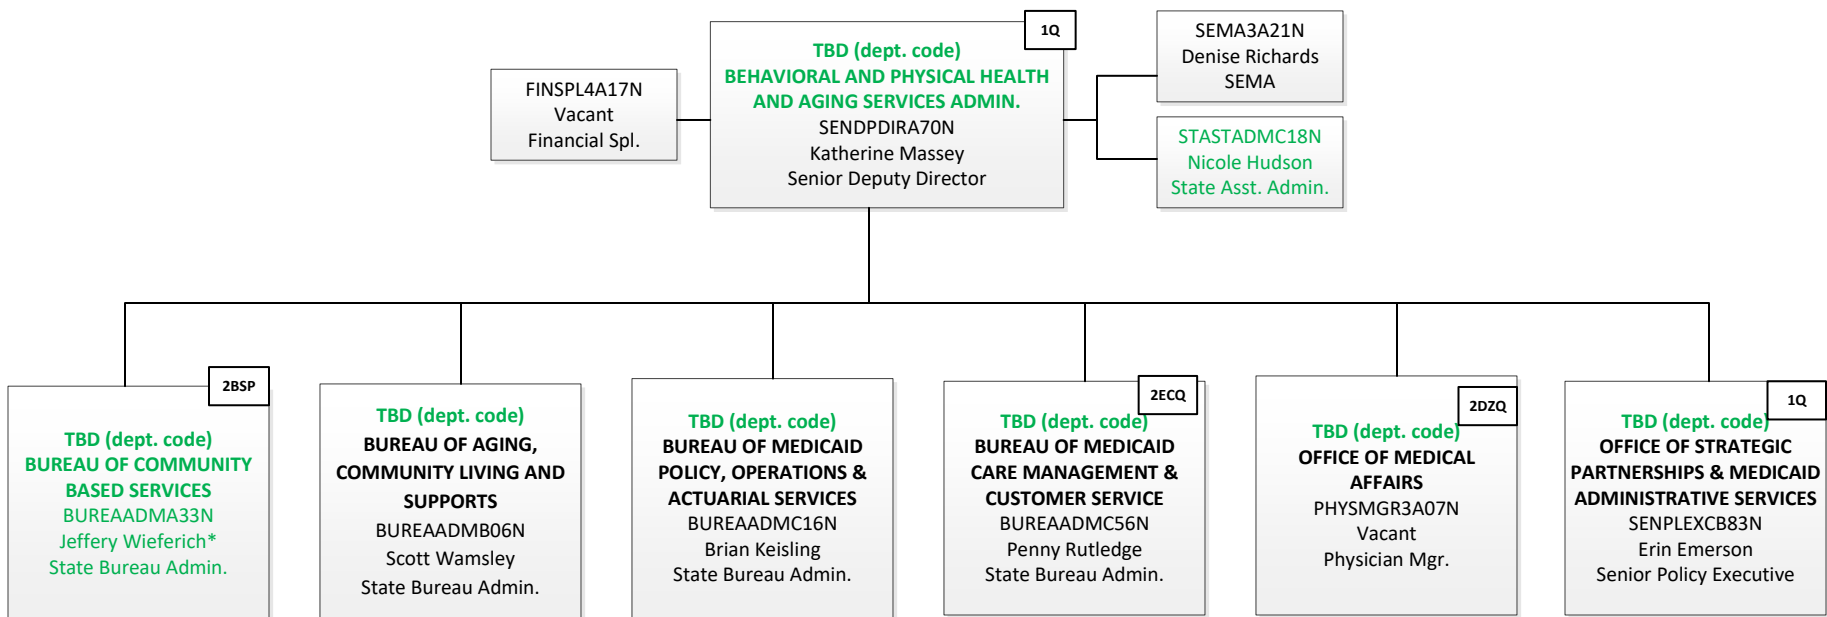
1Q

TBD (dept. code)
BEHAVIORAL AND PHYSICAL HEALTH AND AGING SERVICES ADMIN.
SENDPDIRA70N
Katherine Massey
Senior Deputy Director

FINSPL4A17N
Vacant
Financial Spl.

SEMA3A21N
Denise Richards
SEMA

STASTADMC18N
Nicole Hudson
State Asst. Admin.

2BSP

TBD (dept. code)
BUREAU OF COMMUNITY BASED SERVICES
BUREAADMA33N
Jeffery Wieferich*
State Bureau Admin.

TBD (dept. code)
BUREAU OF AGING, COMMUNITY LIVING AND SUPPORTS
BUREAADMB06N
Scott Wamsley
State Bureau Admin.

TBD (dept. code)
BUREAU OF MEDICAID POLICY, OPERATIONS & ACTUARIAL SERVICES
BUREAADMC16N
Brian Keisling
State Bureau Admin.

2ECQ

TBD (dept. code)
BUREAU OF MEDICAID CARE MANAGEMENT & CUSTOMER SERVICE
BUREAADMC56N
Penny Rutledge
State Bureau Admin.

2DZQ

TBD (dept. code)
OFFICE OF MEDICAL AFFAIRS
PHYSMGR3A07N
Vacant
Physician Mgr.

1Q

TBD (dept. code)
OFFICE OF STRATEGIC PARTNERSHIPS & MEDICAID ADMINISTRATIVE SERVICES
SENPLEXCB83N
Erin Emerson
Senior Policy Executive